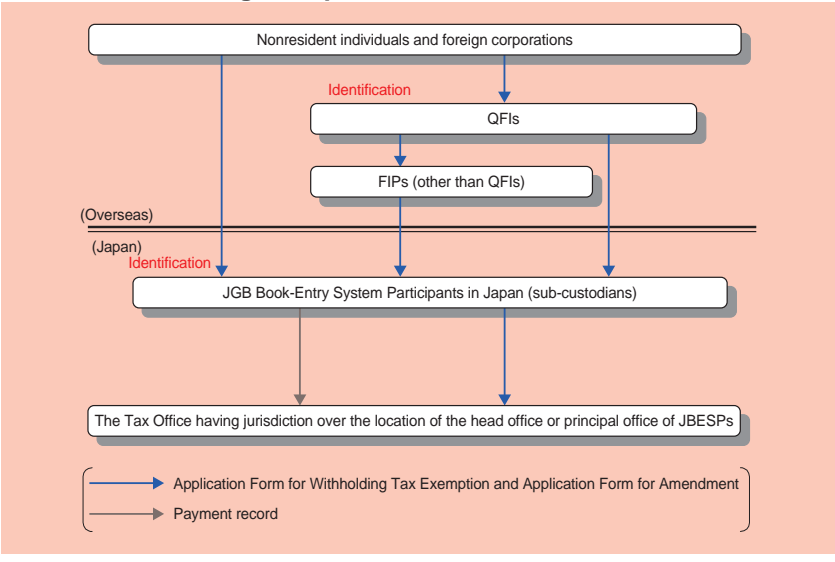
Nonresident individuals and foreign corporations

Identification

QFIs

FIPs (other than QFIs)

(Overseas)

(Japan)

Identification

JGB Book-Entry System Participants in Japan (sub-custodians)

The Tax Office having jurisdiction over the location of the head office or principal office of JBESPs

Application Form for Withholding Tax Exemption and Application Form for Amendment

Payment record